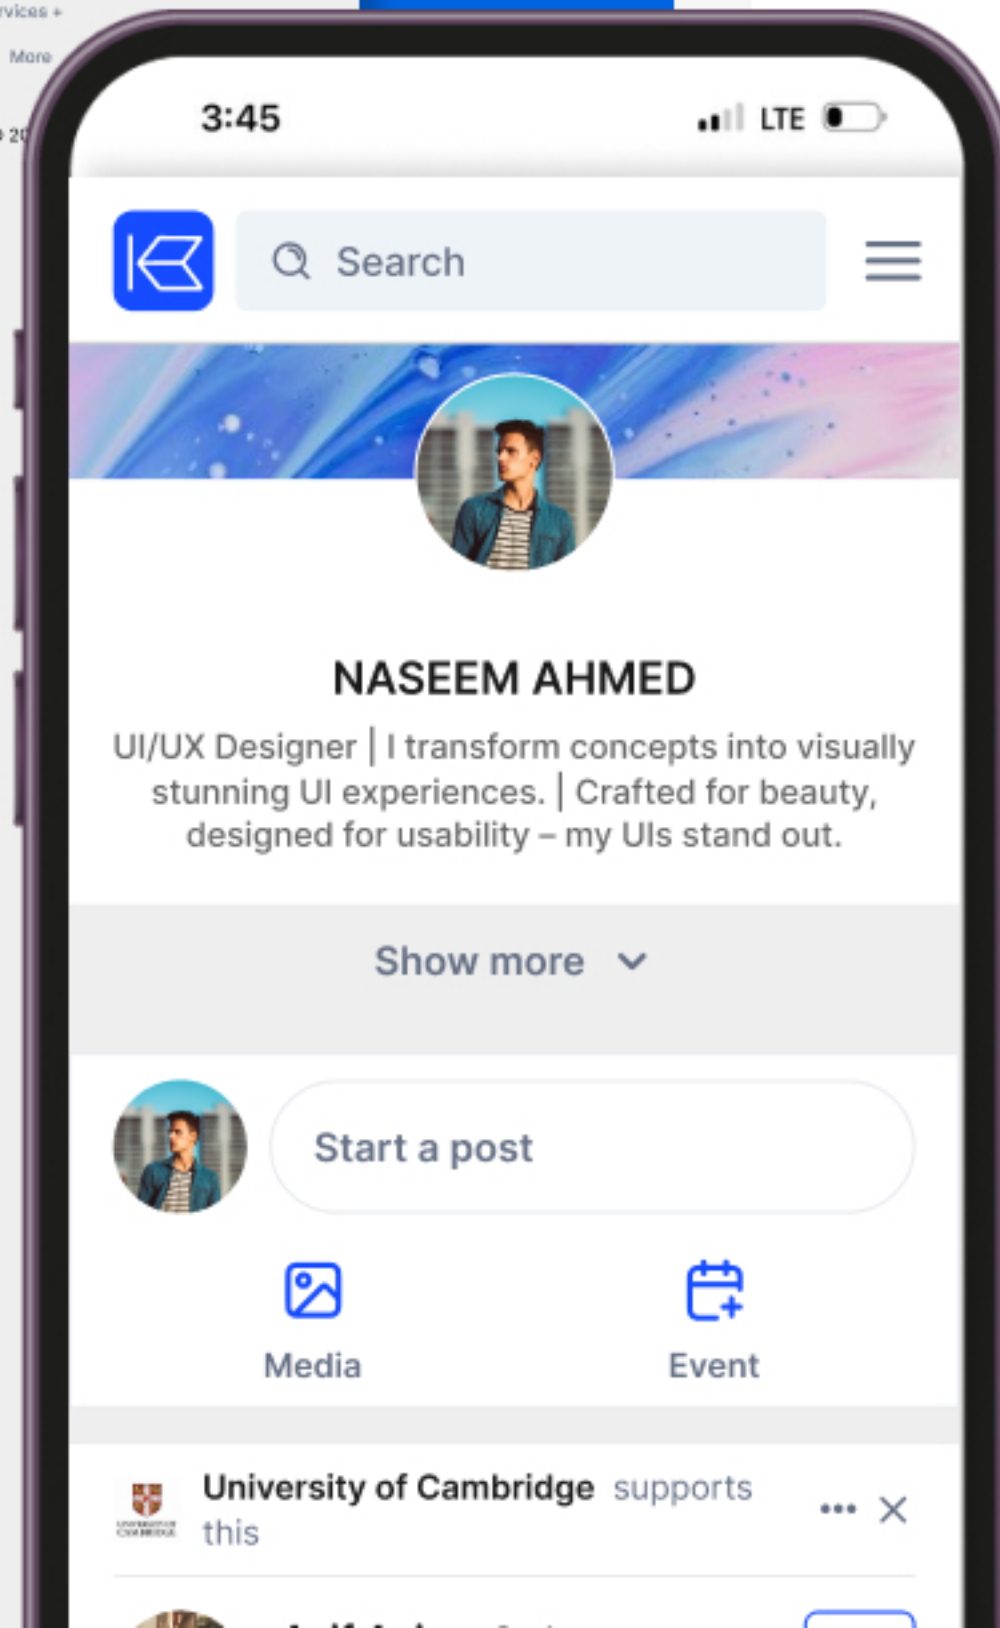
rvices +
More
20

3:45
LTE

Search

NASEEM AHMED

UI/UX Designer | I transform concepts into visually stunning UI experiences. | Crafted for beauty, designed for usability – my UIs stand out.

Show more

Start a post

Media

Event

University of Cambridge supports this

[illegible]